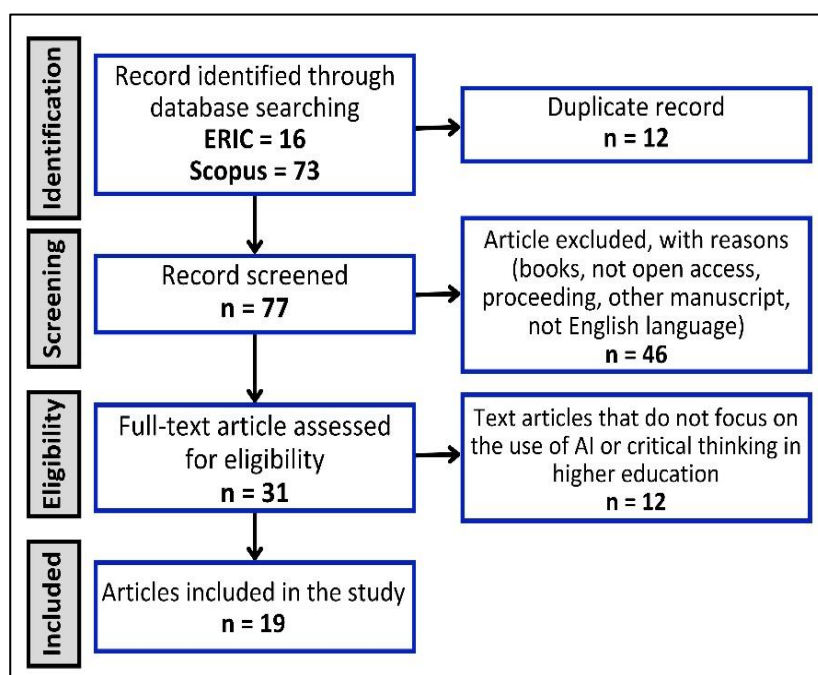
Identification

Record identified through database searching
ERIC = 16
Scopus = 73

Duplicate record
n = 12

Screening

Record screened
n = 77

Article excluded, with reasons (books, not open access, proceeding, other manuscript, not English language)
n = 46

Eligibility

Full-text article assessed for eligibility
n = 31

Text articles that do not focus on the use of AI or critical thinking in higher education
n = 12

Included

Articles included in the study
n = 19